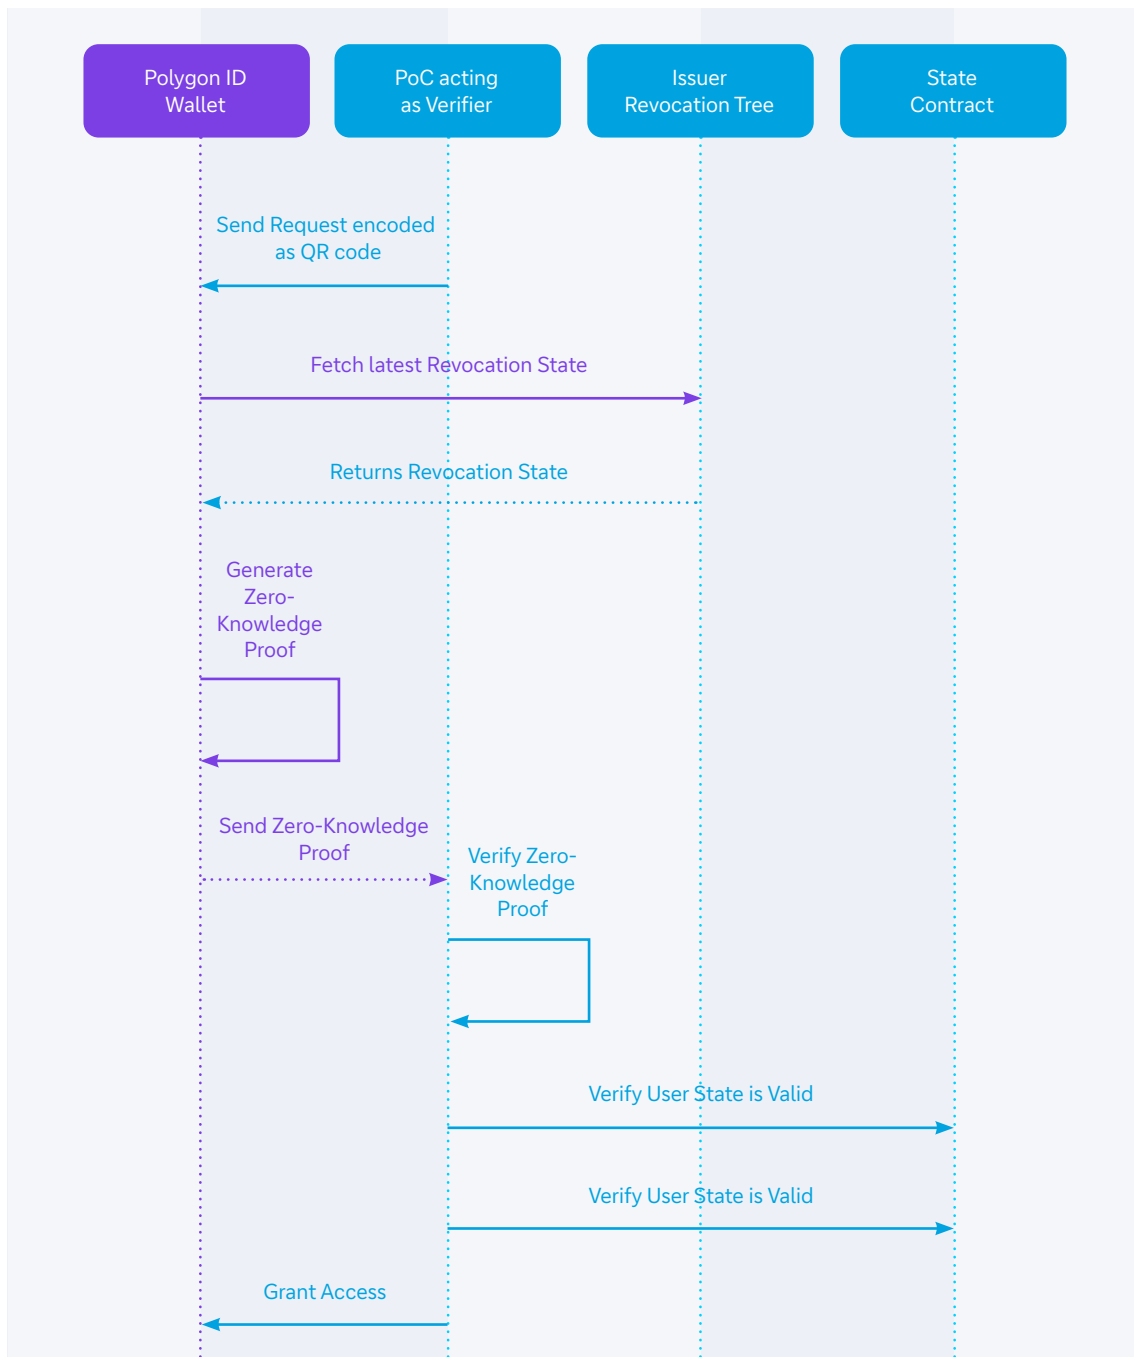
Polygon ID Wallet

PoC acting as Verifier

Issuer Revocation Tree

State Contract

Send Request encoded as QR code

Fetch latest Revocation State

Returns Revocation State

Generate Zero-Knowledge Proof

Send Zero-Knowledge Proof

Verify Zero-Knowledge Proof

Verify User State is Valid

Verify User State is Valid

Grant Access